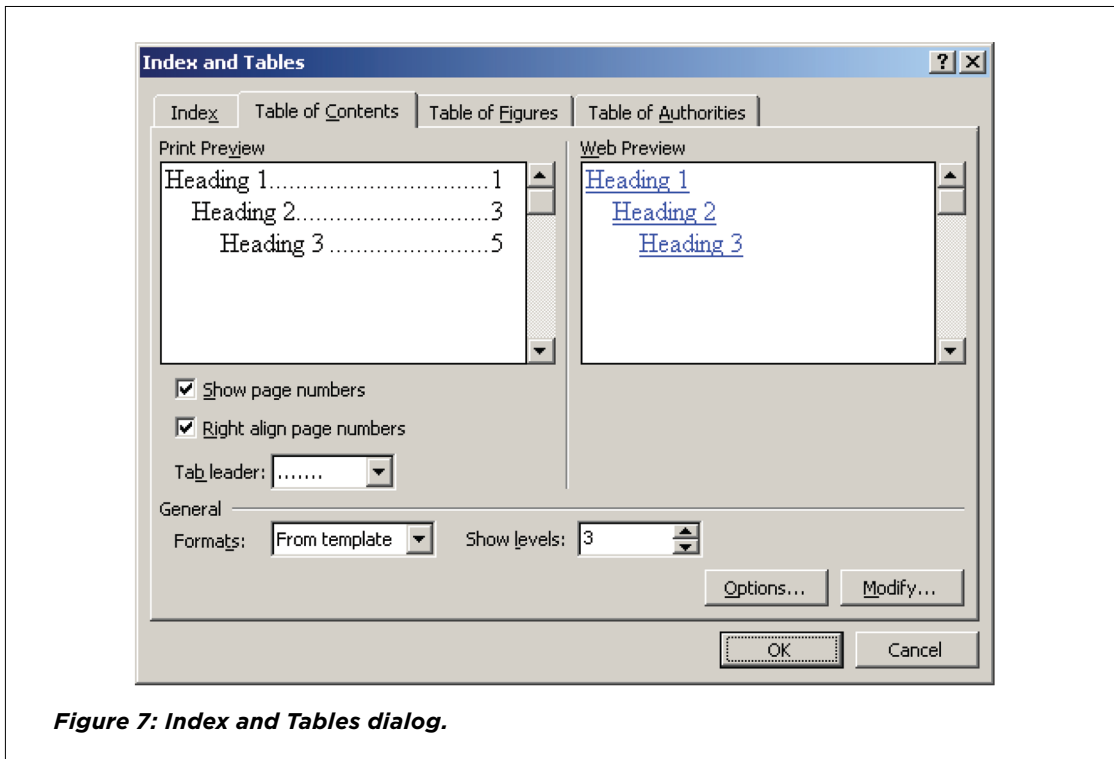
Index and Tables

?

Index

Table of Contents

Table of Figures

Table of Authorities

Print Preview

Heading 1..............................1
Heading 2............................3
Heading 3 .......................5

Web Preview

Heading 1
Heading 2
Heading 3

Show page numbers

Right align page numbers

Tab leader: .......

General

Formats: From template

Show levels: 3

Options...

Modify...

OK

Cancel

Figure 7: Index and Tables dialog.